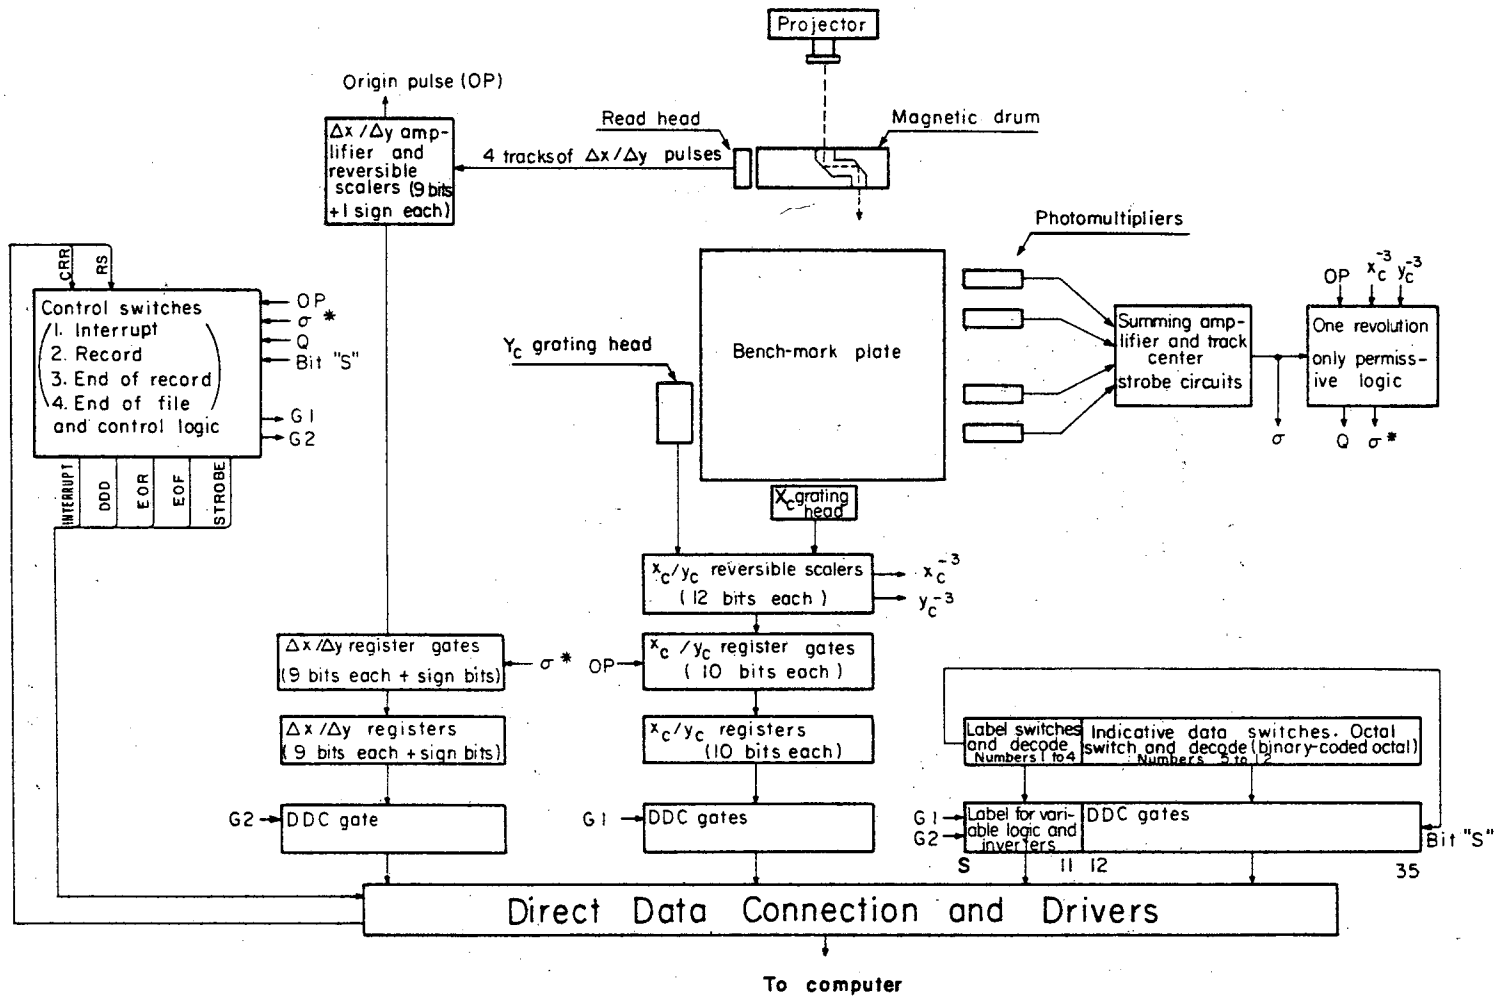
Projector

Origin pulse (OP)

$\Delta x/\Delta y$ amplifier and reversible scalers (9 bits +1 sign each)

Read head

4 tracks of $\Delta x/\Delta y$ pulses

Magnetic drum

Photomultipliers

CRR

RS

Control switches
1. Interrupt
2. Record
3. End of record
4. End of file
and control logic

OP
$\sigma$ *
Q
Bit "S"
G1
G2

INTERRUPT
DDD
EOR
EOF
STROBE

$Y_c$ grating head

Bench-mark plate

Summing amplifier and track center strobe circuits

OP $x_c^{-3}$ $y_c^{-3}$

One revolution only permissive logic

$\sigma$

Q $\sigma$*

$X_c$ grating head

$x_c/y_c$ reversible scalers (12 bits each)

$x_c^{-3}$

$y_c^{-3}$

$\Delta x/\Delta y$ register gates (9 bits each + sign bits)

$\sigma$ *

OP

$x_c/y_c$ register gates (10 bits each)

$\Delta x/\Delta y$ registers (9 bits each + sign bits)

$x_c/y_c$ registers (10 bits each)

Label switches and decode Numbers 1 to 4

Indicative data switches. Octal switch and decode (binary-coded octal) Numbers 5 to 12

G2 DDC gate

G1 DDC gates

G1
G2

Label for variable logic and inverters

DDC gates

Bit "S"

S 11 12 35

Direct Data Connection and Drivers

To computer